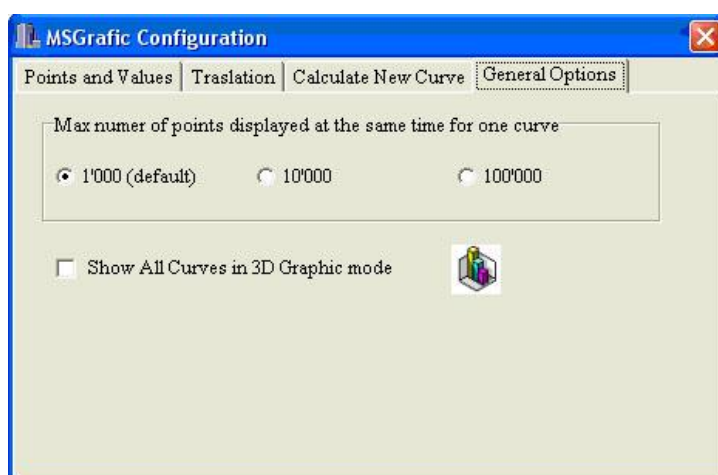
MSGrafic Configuration

Points and Values | Traslation | Calculate New Curve | General Options

Max numer of points displayed at the same time for one curve

1'000 (default)
10'000
100'000

Show All Curves in 3D Graphic mode